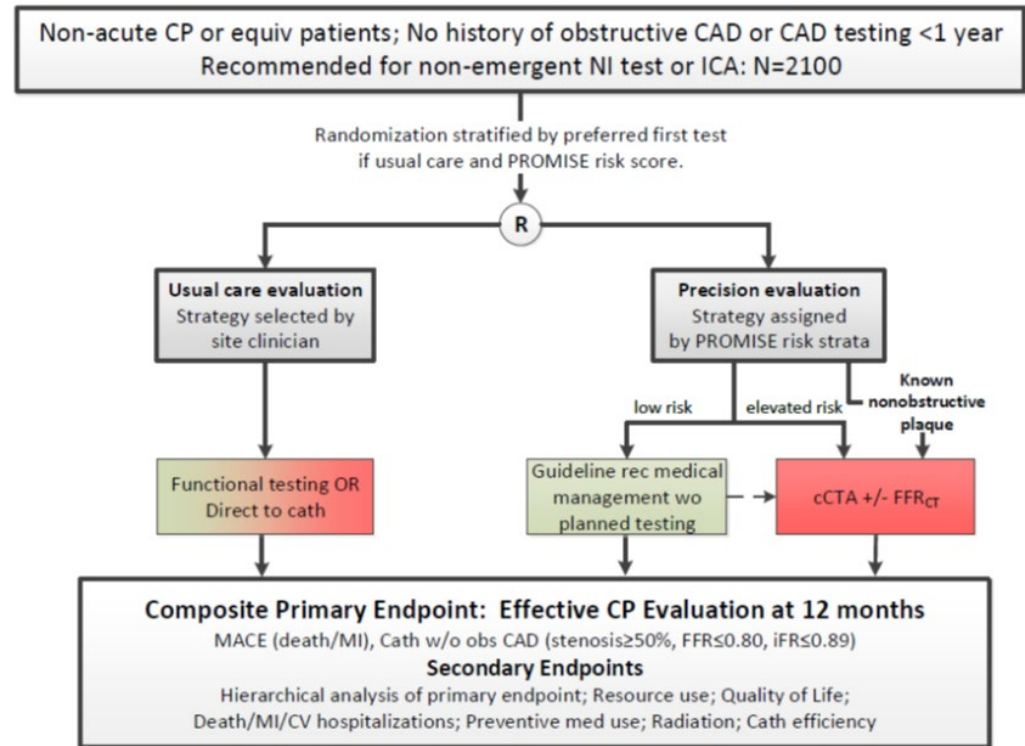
Non-acute CP or equiv patients; No history of obstructive CAD or CAD testing <1 year
Recommended for non-emergent NI test or ICA: N=2100

Randomization stratified by preferred first test if usual care and PROMISE risk score.

R

Usual care evaluation
Strategy selected by site clinician

Precision evaluation
Strategy assigned by PROMISE risk strata

low risk

elevated risk

Known nonobstructive plaque

Functional testing OR Direct to cath

Guideline rec medical management wo planned testing

cCTA +/- $FFR_{CT}$

Composite Primary Endpoint: Effective CP Evaluation at 12 months
MACE (death/MI), Cath w/o obs CAD (stenosis≥50%, FFR≤0.80, iFR≤0.89)
Secondary Endpoints
Hierarchical analysis of primary endpoint; Resource use; Quality of Life; Death/MI/CV hospitalizations; Preventive med use; Radiation; Cath efficiency